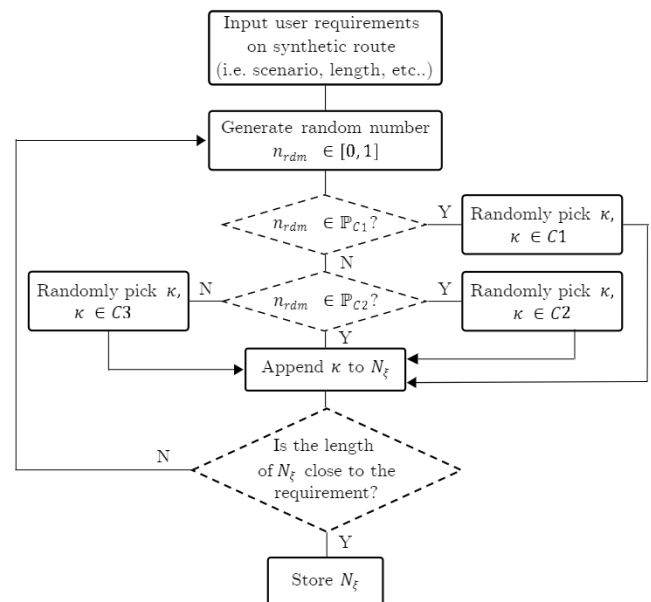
Input user requirements on synthetic route (i.e. scenario, length, etc..)

Generate random number $n_{rdm} \in [0,1]$

$n_{rdm} \in \mathbb{P}_{C1}$?

Y

Randomly pick $\kappa$, $\kappa \in C1$

N

Randomly pick $\kappa$, $\kappa \in C3$

N

$n_{rdm} \in \mathbb{P}_{C2}$?

Y

Randomly pick $\kappa$, $\kappa \in C2$

Y

Append $\kappa$ to $N_\xi$

N

Is the length of $N_\xi$ close to the requirement?

Y

Store $N_\xi$